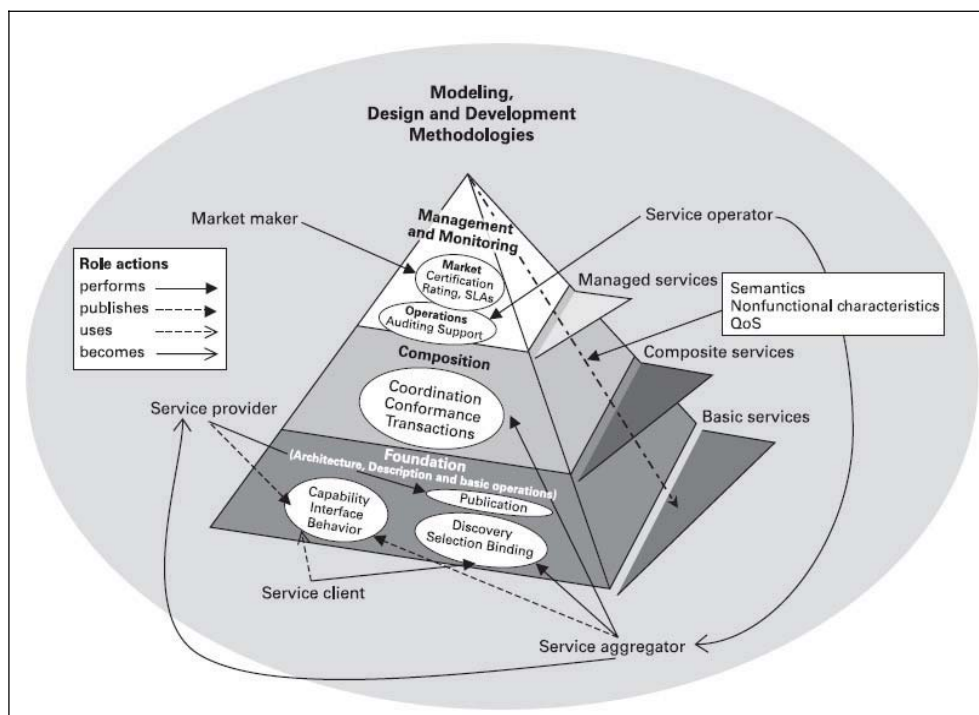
Modeling, Design and Development Methodologies

Management and Monitoring

Market maker

Service operator

Role actions
performs
publishes
uses
becomes

Market Certification Rating, SLAs

Operations Auditing Support

Managed services

Semantics
Nonfunctional characteristics
QoS

Composition

Composite services

Coordination Conformance Transactions

Service provider

Basic services

Foundation
(Architecture, Description and basic operations)

Publication

Capability Interface Behavior

Discovery Selection Binding

Service client

Service aggregator